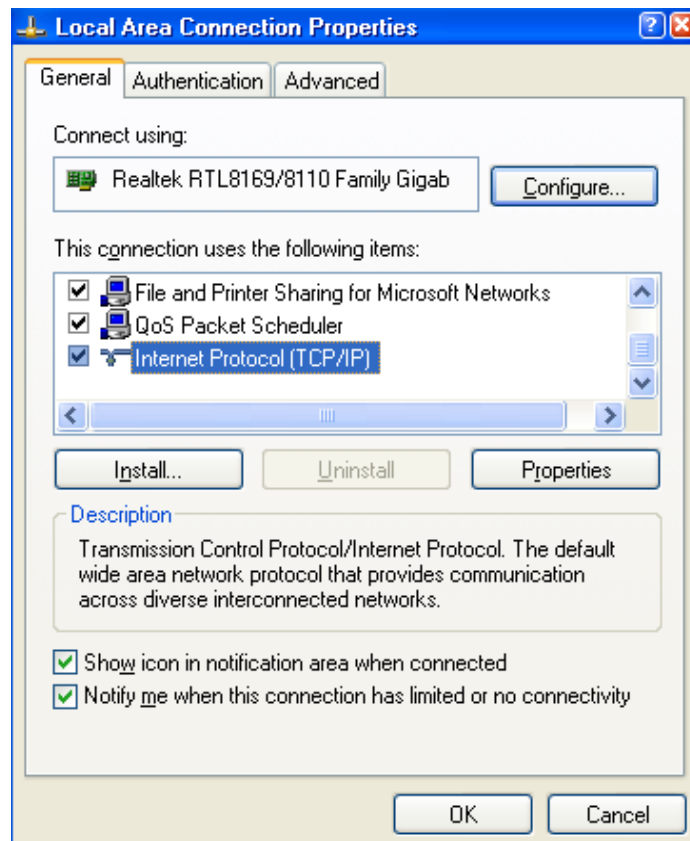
Local Area Connection Properties

General
Authentication
Advanced

Connect using:

Realtek RTL8169/8110 Family Gigab

Configure...

This connection uses the following items:

File and Printer Sharing for Microsoft Networks
QoS Packet Scheduler
Internet Protocol (TCP/IP)

Install...
Uninstall
Properties

Description

Transmission Control Protocol/Internet Protocol. The default wide area network protocol that provides communication across diverse interconnected networks.

Show icon in notification area when connected
Notify me when this connection has limited or no connectivity

OK
Cancel